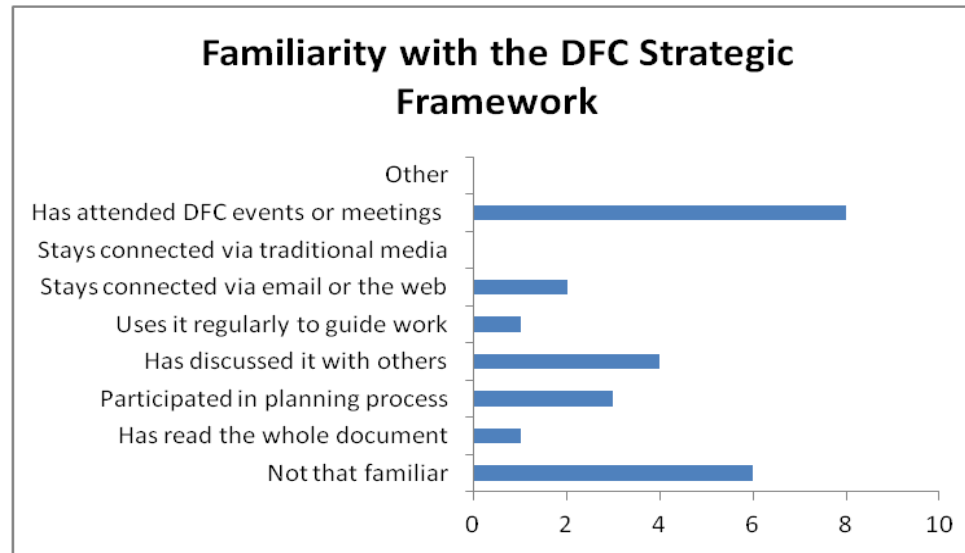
Familiarity with the DFC Strategic Framework

Other
Has attended DFC events or meetings
Stays connected via traditional media
Stays connected via email or the web
Uses it regularly to guide work
Has discussed it with others
Participated in planning process
Has read the whole document
Not that familiar

0
2
4
6
8
10